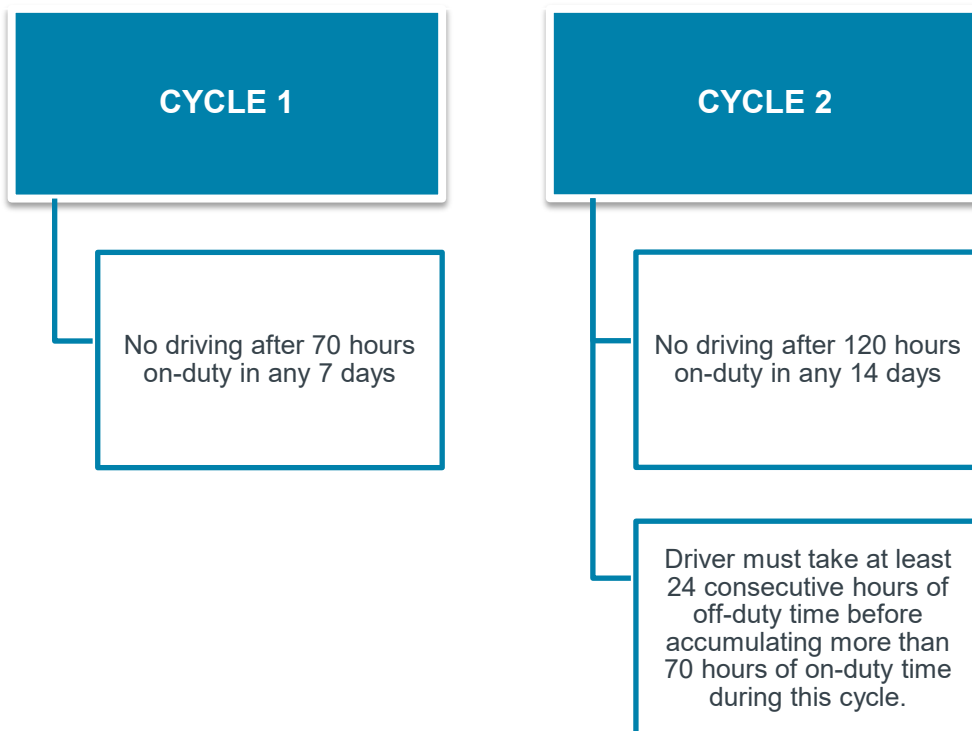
CYCLE 1

No driving after 70 hours on-duty in any 7 days

CYCLE 2

No driving after 120 hours on-duty in any 14 days

Driver must take at least 24 consecutive hours of off-duty time before accumulating more than 70 hours of on-duty time during this cycle.